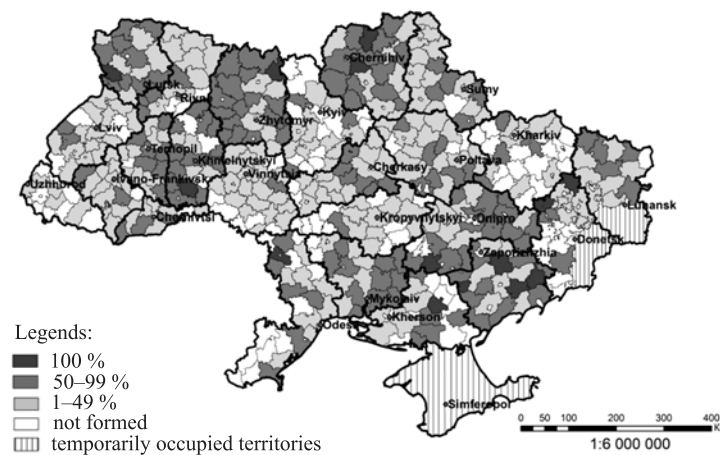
Lutsk
Rivne
Lviv
Ternopil
Khmelnytskyi
Ivano-Frankivsk
Uzhhorod
Chernivtsi
Zhytomyr
Vinnytsia
Kyiv
Chernihiv
Sumy
Kharkiv
Poltava
Cherkasy
Kropyvnytskyi
Dnipro
Zaporizhzhia
Donetsk
Luhansk
Mykolaiv
Kherson
Odesa
Simferopol

Legends:
100 %
50–99 %
1–49 %
not formed
temporarily occupied territories

0 50 100 200 300 400
1:6 000 000